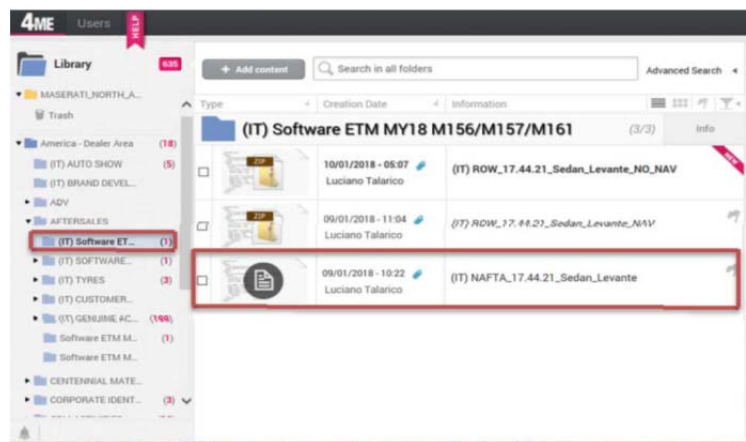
4ME Users HELP

Library 635

MASERATI_NORTH_A...

Trash

America - Dealer Area (18)

(IT) AUTO SHOW (5)

(IT) BRAND DEVEL...

ADV

AFTERSALES

(IT) Software ET... (1)

(IT) SOFTWARE... (1)

(IT) TYRES (3)

(IT) CUSTOMER...

(IT) GENUINE AC... (199)

Software ETM M... (1)

Software ETM M...

CENTENNIAL MATE...

CORPORATE IDENT... (3)

+ Add content

Search in all folders

Advanced Search

Type

Creation Date

Information

(IT) Software ETM MY18 M156/M157/M161 (3/3) Info

ZIP

10/01/2018 - 05:07 Luciano Talarico

(IT) ROW_17.44.21_Sedan_Levante_NO_NAV

NEW

ZIP

09/01/2018 - 11:04 Luciano Talarico

(IT) ROW_17.44.21_Sedan_Levante_NAV

09/01/2018 - 10:22 Luciano Talarico

(IT) NAFTA_17.44.21_Sedan_Levante